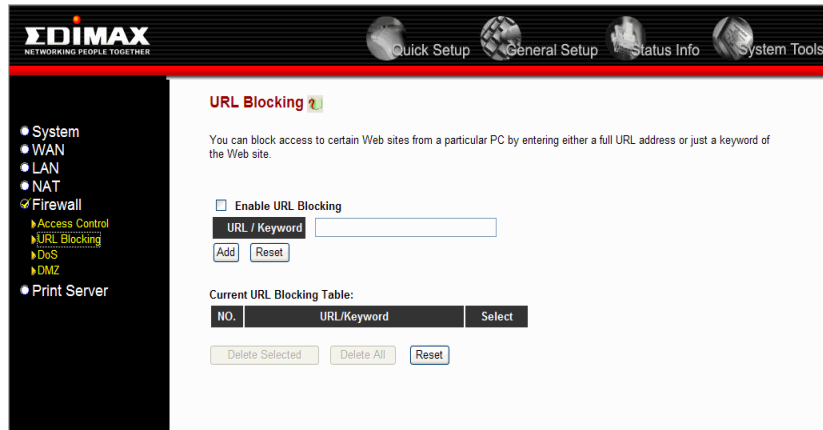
EDIMAX
NETWORKING PEOPLE TOGETHER

Quick Setup General Setup Status Info System Tools

System
WAN
LAN
NAT
Firewall
Access Control
URL Blocking
DoS
DMZ
Print Server

URL Blocking

You can block access to certain Web sites from a particular PC by entering either a full URL address or just a keyword of the Web site.

Enable URL Blocking

URL / Keyword

Add Reset

Current URL Blocking Table:

| NO. | URL/Keyword | Select |
|---|---|---|

Delete Selected Delete All Reset